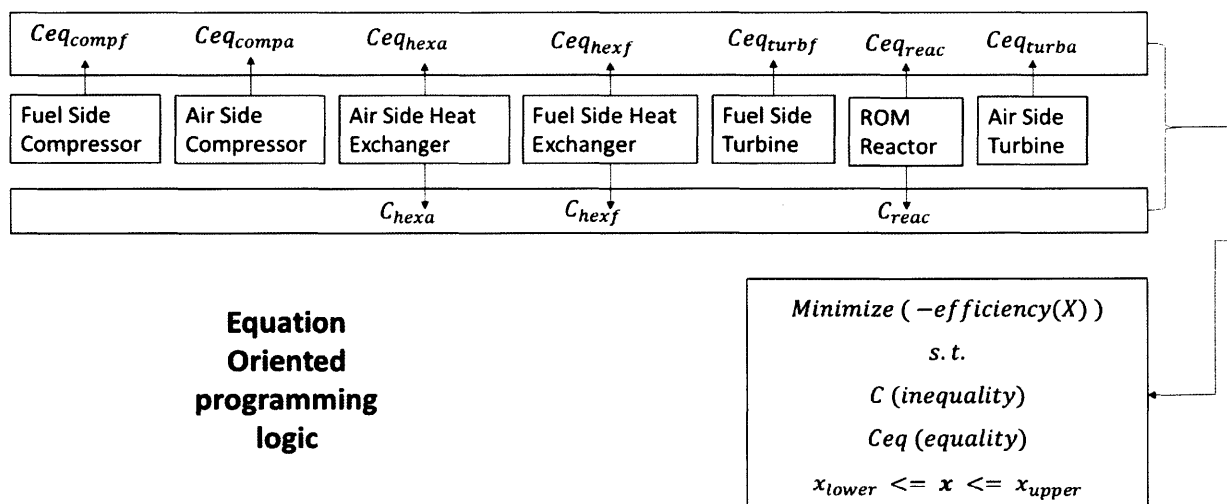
$Ceq_{compf}$ $Ceq_{compa}$ $Ceq_{hexa}$ $Ceq_{hexf}$ $Ceq_{turbf}$ $Ceq_{reac}$ $Ceq_{turba}$

Fuel Side Compressor

Air Side Compressor

Air Side Heat Exchanger

Fuel Side Heat Exchanger

Fuel Side Turbine

ROM Reactor

Air Side Turbine

$C_{hexa}$ $C_{hexf}$ $C_{reac}$

Equation Oriented programming logic

$Minimize\ (-efficiency(X))$

$s.t.$

$C\ (inequality)$

$Ceq\ (equality)$

$x_{lower} <= \boldsymbol{x} <= x_{upper}$